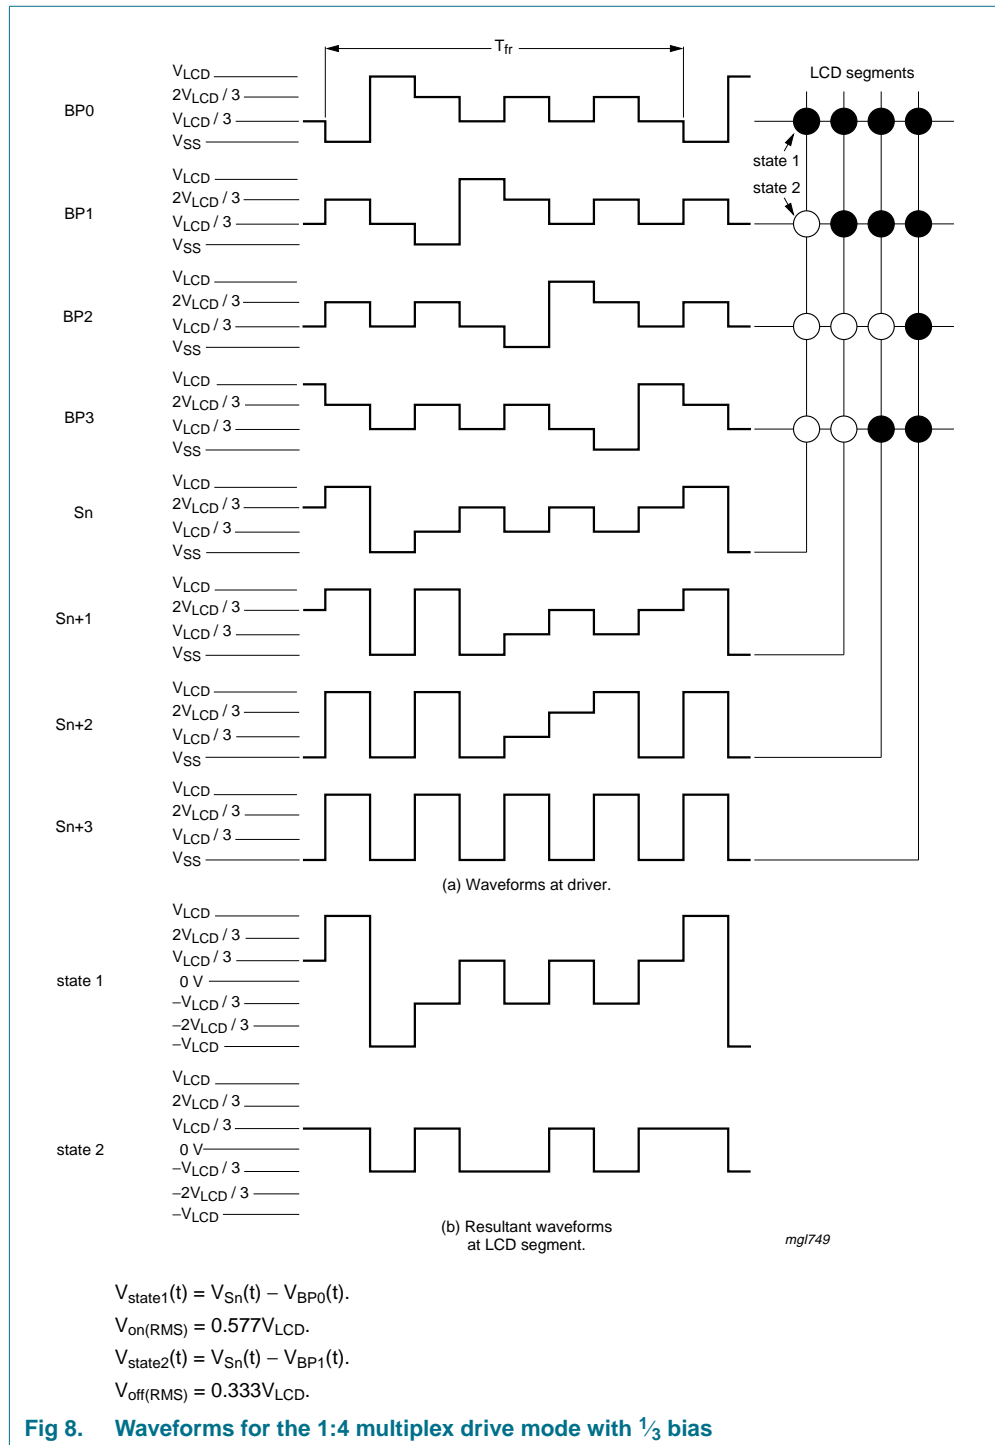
$T_{fr}$

LCD segments

BP0
$V_{LCD}$
$2V_{LCD} / 3$
$V_{LCD} / 3$
$V_{SS}$

state 1
state 2

BP1
$V_{LCD}$
$2V_{LCD} / 3$
$V_{LCD} / 3$
$V_{SS}$

BP2
$V_{LCD}$
$2V_{LCD} / 3$
$V_{LCD} / 3$
$V_{SS}$

BP3
$V_{LCD}$
$2V_{LCD} / 3$
$V_{LCD} / 3$
$V_{SS}$

Sn
$V_{LCD}$
$2V_{LCD} / 3$
$V_{LCD} / 3$
$V_{SS}$

Sn+1
$V_{LCD}$
$2V_{LCD} / 3$
$V_{LCD} / 3$
$V_{SS}$

Sn+2
$V_{LCD}$
$2V_{LCD} / 3$
$V_{LCD} / 3$
$V_{SS}$

Sn+3
$V_{LCD}$
$2V_{LCD} / 3$
$V_{LCD} / 3$
$V_{SS}$

(a) Waveforms at driver.

state 1
$V_{LCD}$
$2V_{LCD} / 3$
$V_{LCD} / 3$
0 V
$-V_{LCD} / 3$
$-2V_{LCD} / 3$
$-V_{LCD}$

state 2
$V_{LCD}$
$2V_{LCD} / 3$
$V_{LCD} / 3$
0 V
$-V_{LCD} / 3$
$-2V_{LCD} / 3$
$-V_{LCD}$

(b) Resultant waveforms at LCD segment.

mgl749

$V_{state1}(t) = V_{Sn}(t) - V_{BP0}(t)$.
$V_{on(RMS)} = 0.577V_{LCD}$.
$V_{state2}(t) = V_{Sn}(t) - V_{BP1}(t)$.
$V_{off(RMS)} = 0.333V_{LCD}$.

Fig 8. Waveforms for the 1:4 multiplex drive mode with $\frac{1}{3}$ bias